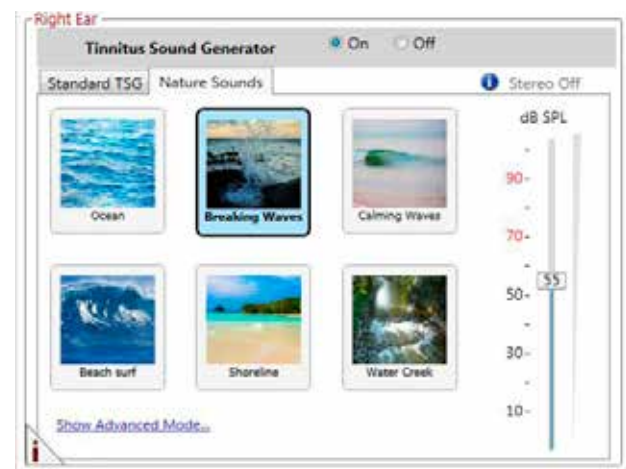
Right Ear

Tinnitus Sound Generator

On

Off

Standard TSG

Nature Sounds

Stereo Off

dB SPL

Ocean

Breaking Waves

Calming Waves

90-

70-

55

50-

Beach surf

Shoreline

Water Creek

30-

10-

Show Advanced Mode...

i